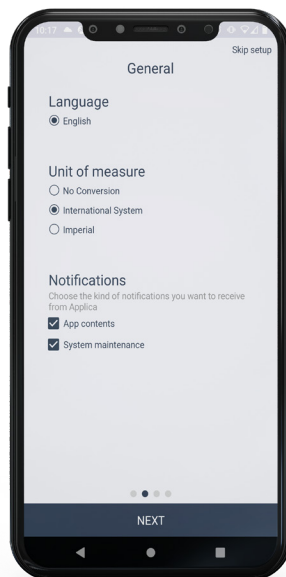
10:17

Skip setup

General

Language

English

Unit of measure

No Conversion

International System

Imperial

Notifications

Choose the kind of notifications you want to receive from Applica

App contents

System maintenance

NEXT